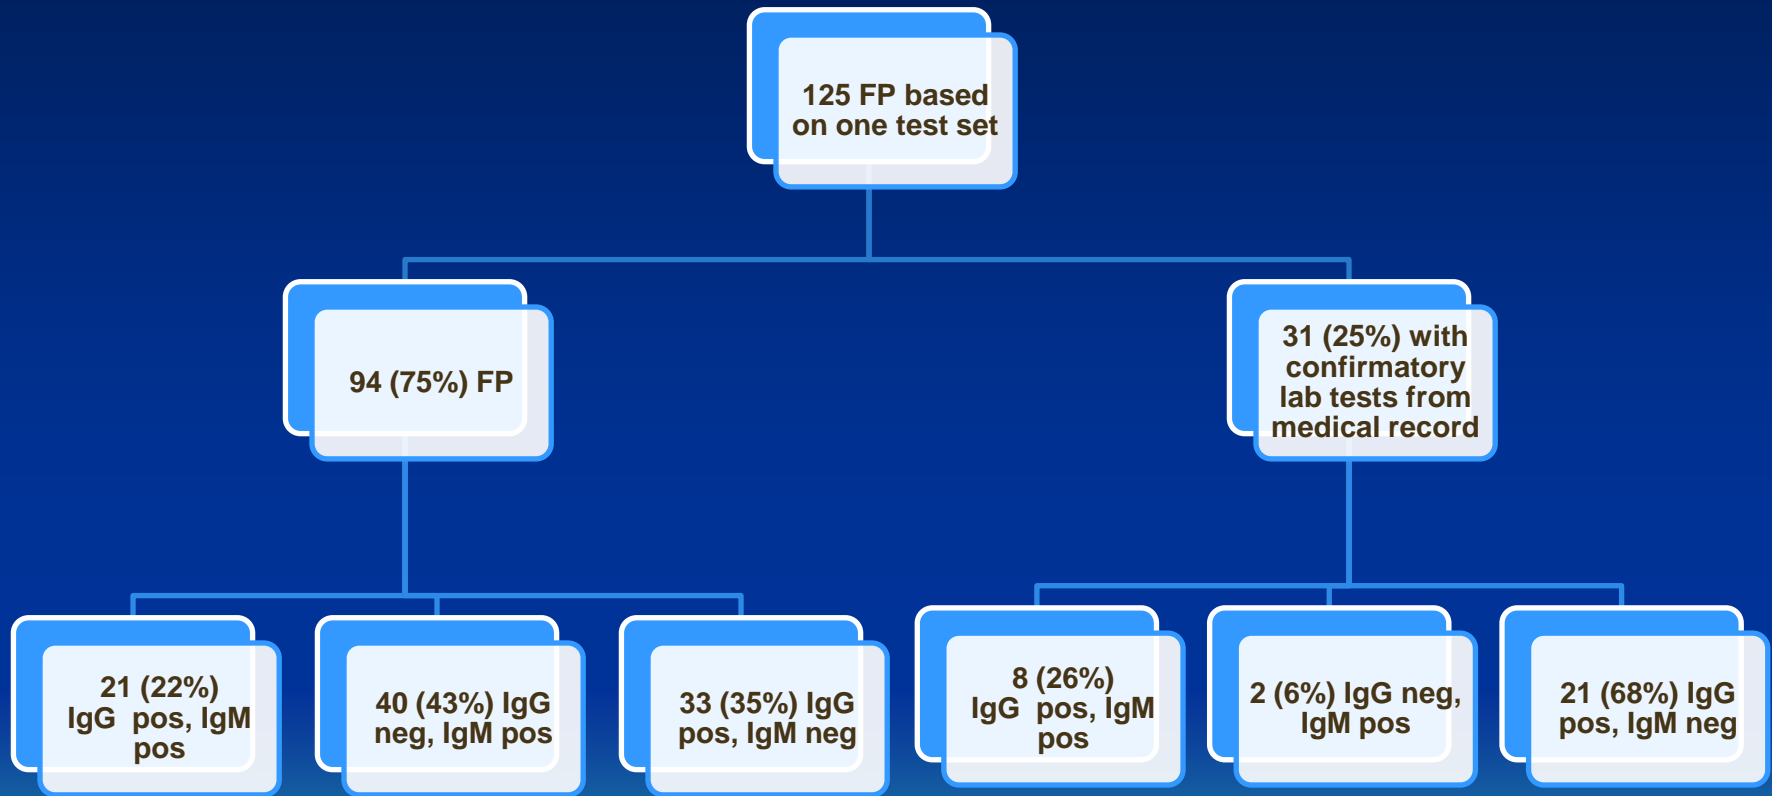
125 FP based on one test set

94 (75%) FP

31 (25%) with confirmatory lab tests from medical record

21 (22%) IgG pos, IgM pos

40 (43%) IgG neg, IgM pos

33 (35%) IgG pos, IgM neg

8 (26%) IgG pos, IgM pos

2 (6%) IgG neg, IgM pos

21 (68%) IgG pos, IgM neg